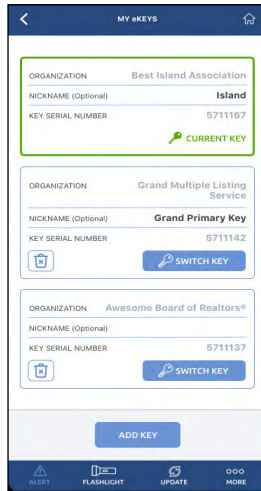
MY eKEYS

ORGANIZATION Best Island Association
NICKNAME (Optional) Island
KEY SERIAL NUMBER 5711167
CURRENT KEY

ORGANIZATION Grand Multiple Listing Service
NICKNAME (Optional) Grand Primary Key
KEY SERIAL NUMBER 5711142
SWITCH KEY

ORGANIZATION Awesome Board of Realtors®
NICKNAME (Optional)
KEY SERIAL NUMBER 5711137
SWITCH KEY

ADD KEY

ALERT FLASHLIGHT UPDATE MORE